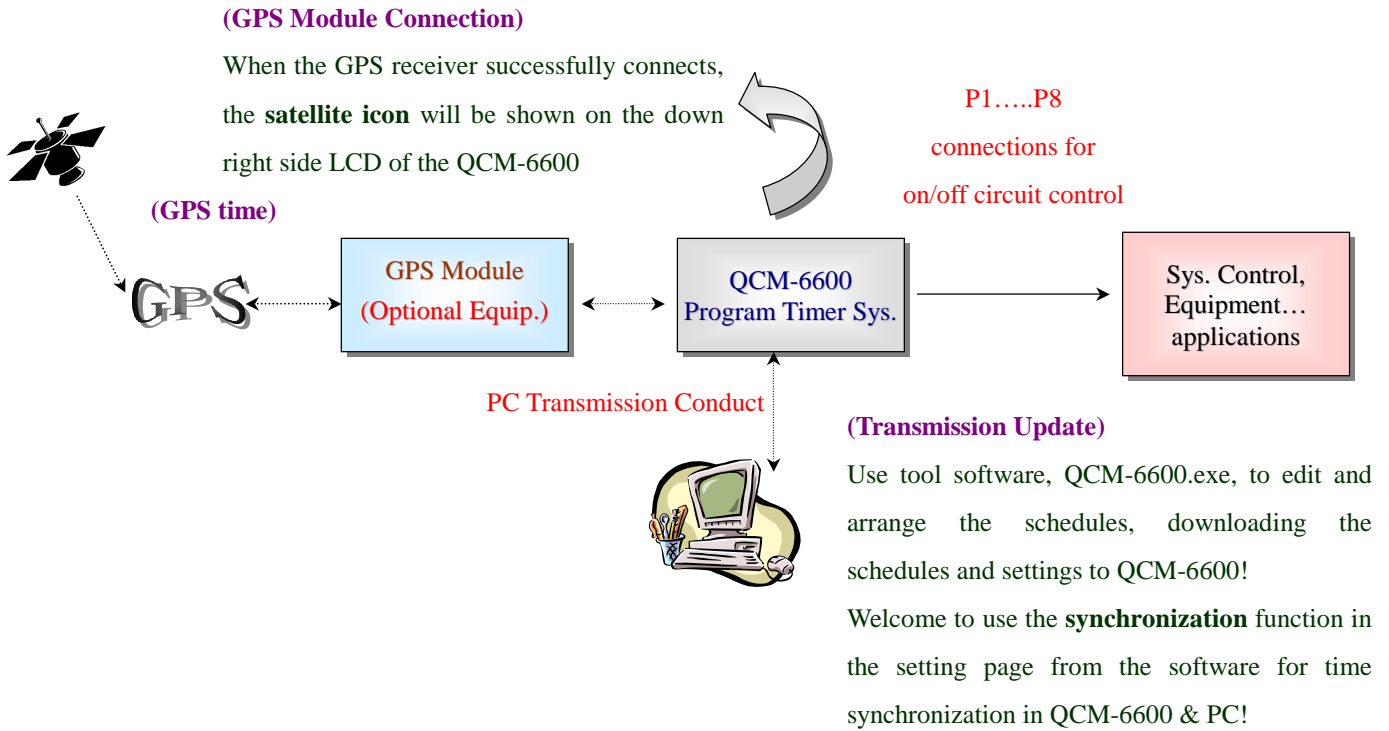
(GPS Module Connection)

When the GPS receiver successfully connects, the **satellite icon** will be shown on the down right side LCD of the QCM-6600

P1…..P8
connections for
on/off circuit control

(GPS time)

GPS

GPS Module
(Optional Equip.)

QCM-6600
Program Timer Sys.

Sys. Control,
Equipment…
applications

PC Transmission Conduct

(Transmission Update)

Use tool software, QCM-6600.exe, to edit and arrange the schedules, downloading the schedules and settings to QCM-6600!

Welcome to use the **synchronization** function in the setting page from the software for time synchronization in QCM-6600 & PC!